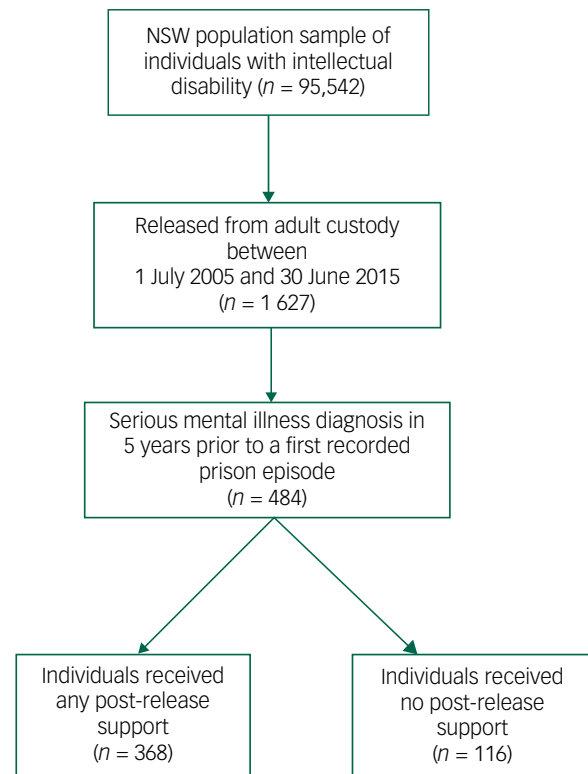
NSW population sample of individuals with intellectual disability ($n$ = 95,542)

Released from adult custody between 1 July 2005 and 30 June 2015 ($n$ = 1 627)

Serious mental illness diagnosis in 5 years prior to a first recorded prison episode ($n$ = 484)

Individuals received any post-release support ($n$ = 368)

Individuals received no post-release support ($n$ = 116)